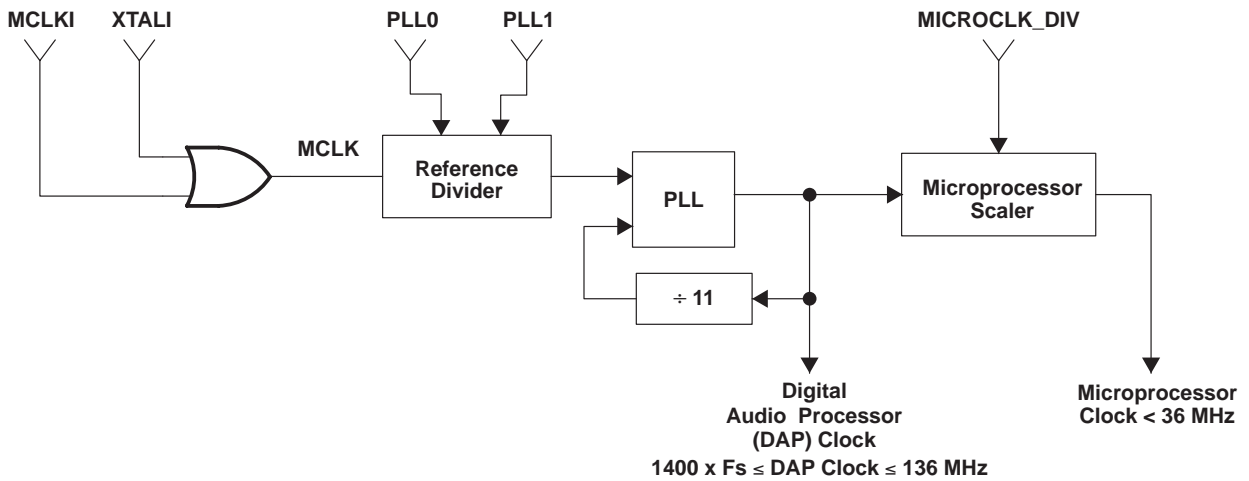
MCLKI
XTALI
PLL0
PLL1
MICROCLK_DIV
MCLK
Reference Divider
PLL
Microprocessor Scaler
$\div$ 11
Digital Audio Processor (DAP) Clock
1400 x Fs $\leq$ DAP Clock $\leq$ 136 MHz
Microprocessor Clock < 36 MHz